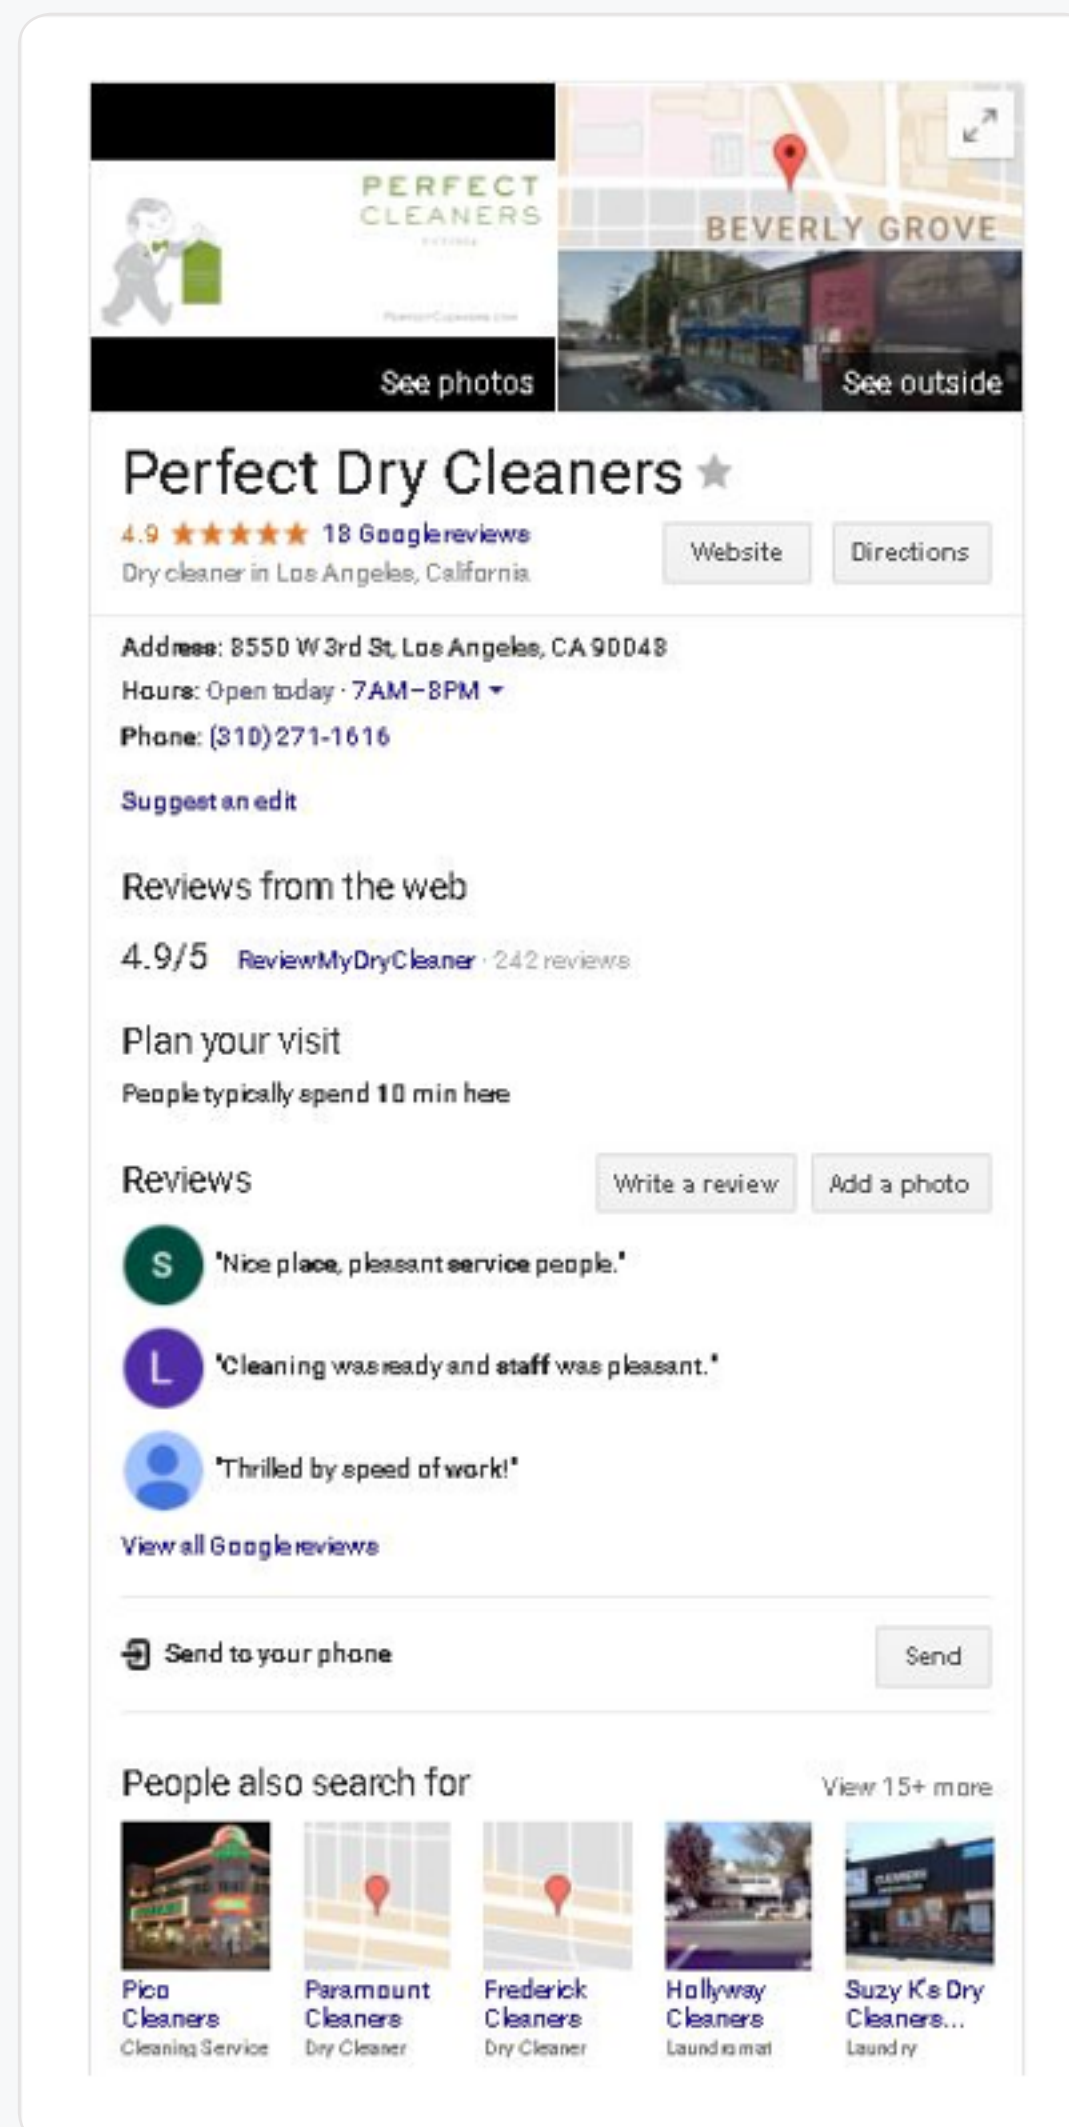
PERFECT CLEANERS

BEVERLY GROVE

See photos

See outside

Perfect Dry Cleaners

4.9 ★★★★★ 18 Google reviews

Dry cleaner in Los Angeles, California

Website

Directions

Address: 8550 W 3rd St, Los Angeles, CA 90048

Hours: Open today · 7AM–8PM

Phone: (310) 271-1616

Suggest an edit

Reviews from the web

4.9/5 ReviewMyDryCleaner · 242 reviews

Plan your visit

People typically spend 10 min here

Reviews

Write a review

Add a photo

S "Nice place, pleasant service people."

L "Cleaning was ready and staff was pleasant."

"Thrilled by speed of work!"

View all Google reviews

Send to your phone

Send

People also search for

View 15+ more

Pico Cleaners
Cleaning Service

Paramount Cleaners
Dry Cleaner

Frederick Cleaners
Dry Cleaner

Hollyway Cleaners
Laundromat

Suzy K's Dry Cleaners...
Laundry